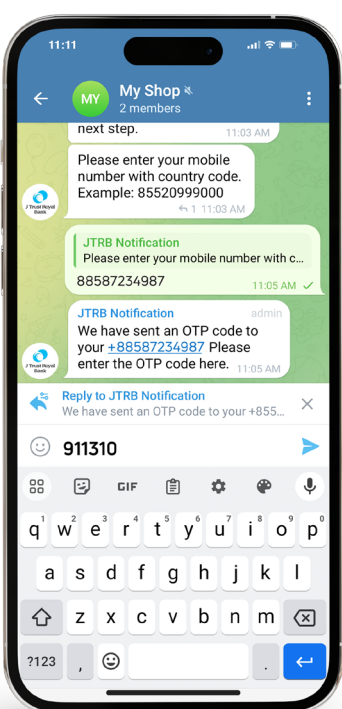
11:11

MY
My Shop
2 members

next step.
11:03 AM

Please enter your mobile number with country code. Example: 85520999000
1 11:03 AM

J Trust Royal Bank

JTRB Notification
Please enter your mobile number with c...
88587234987
11:05 AM

JTRB Notification
admin
We have sent an OTP code to your +88587234987 Please enter the OTP code here.
11:05 AM

J Trust Royal Bank

Reply to JTRB Notification
We have sent an OTP code to your +855...

911310

GIF

q w e r t y u i o p
a s d f g h j k l
z x c v b n m
?123 , .